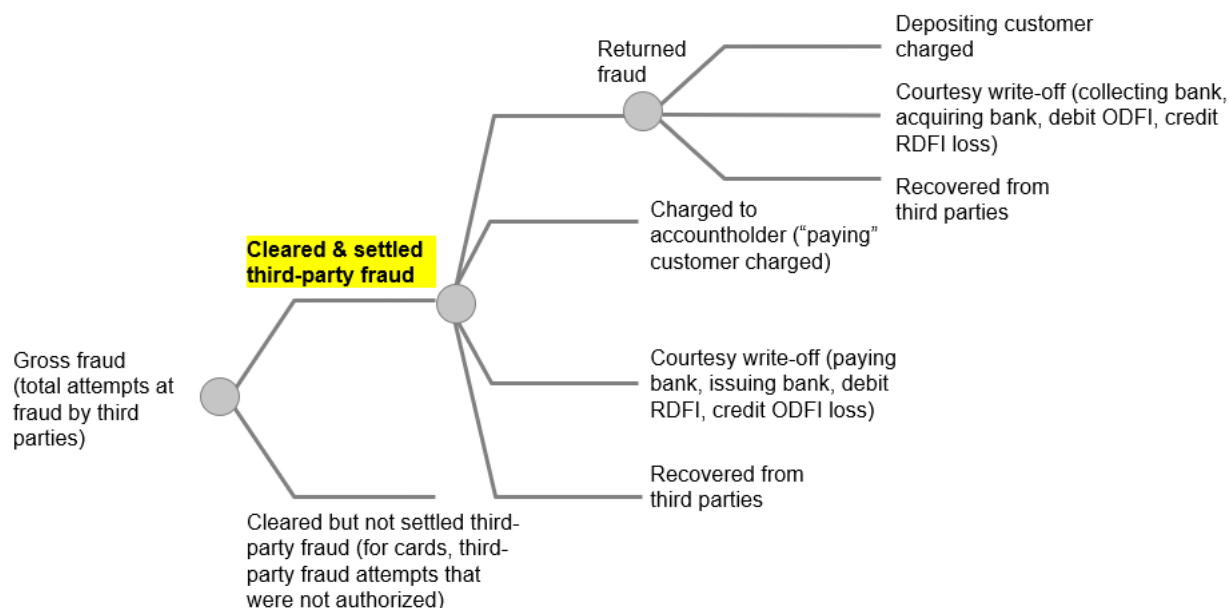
Gross fraud (total attempts at fraud by third parties)

Cleared & settled third-party fraud

Cleared but not settled third-party fraud (for cards, third-party fraud attempts that were not authorized)

Returned fraud

Charged to accountholder (“paying” customer charged)

Courtesy write-off (paying bank, issuing bank, debit RDFI, credit ODFI loss)

Recovered from third parties

Depositing customer charged

Courtesy write-off (collecting bank, acquiring bank, debit ODFI, credit RDFI loss)

Recovered from third parties